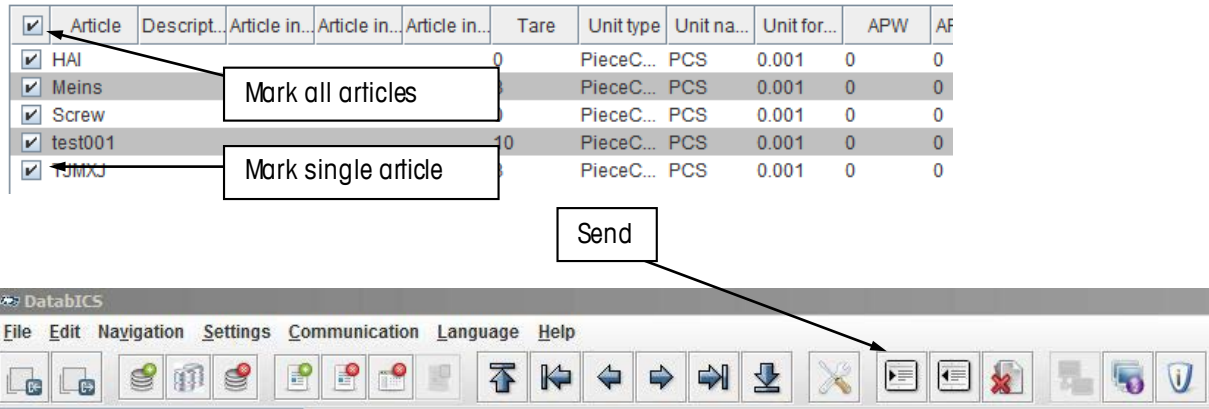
| ✓ | Article | Descript... | Article in... | Article in... | Article in... | Tare | Unit type | Unit na... | Unit for... | APW | A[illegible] |
|---|---|---|---|---|---|---|---|---|---|---|---|
| ✓ | HAI | | | | | 0 | PieceC... | PCS | 0.001 | 0 | 0 |
| ✓ | Meins | | | | | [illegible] | PieceC... | PCS | 0.001 | 0 | 0 |
| ✓ | Screw | | | | | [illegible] | PieceC... | PCS | 0.001 | 0 | 0 |
| ✓ | test001 | | | | | 10 | PieceC... | PCS | 0.001 | 0 | 0 |
| ✓ | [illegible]JMXJ | | | | | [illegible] | PieceC... | PCS | 0.001 | 0 | 0 |

Mark all articles

Mark single article

Send

DatabICS

File Edit Navigation Settings Communication Language Help